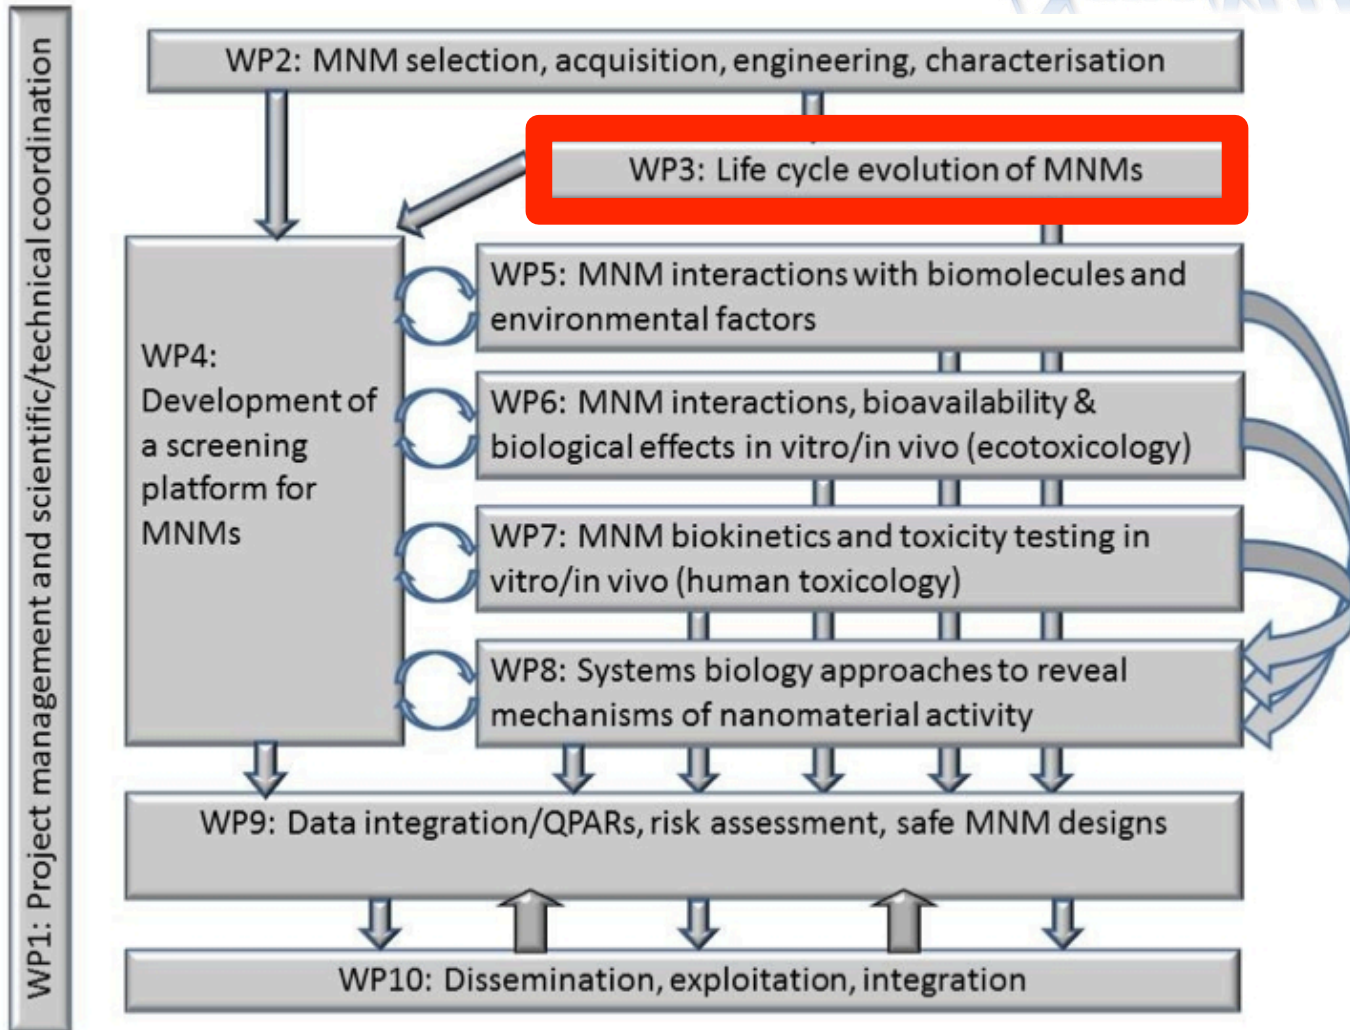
WP1: Project management and scientific/technical coordination

WP2: MNM selection, acquisition, engineering, characterisation

WP3: Life cycle evolution of MNMs

WP4: Development of a screening platform for MNMs

WP5: MNM interactions with biomolecules and environmental factors

WP6: MNM interactions, bioavailability & biological effects in vitro/in vivo (ecotoxicology)

WP7: MNM biokinetics and toxicity testing in vitro/in vivo (human toxicology)

WP8: Systems biology approaches to reveal mechanisms of nanomaterial activity

WP9: Data integration/QPARs, risk assessment, safe MNM designs

WP10: Dissemination, exploitation, integration